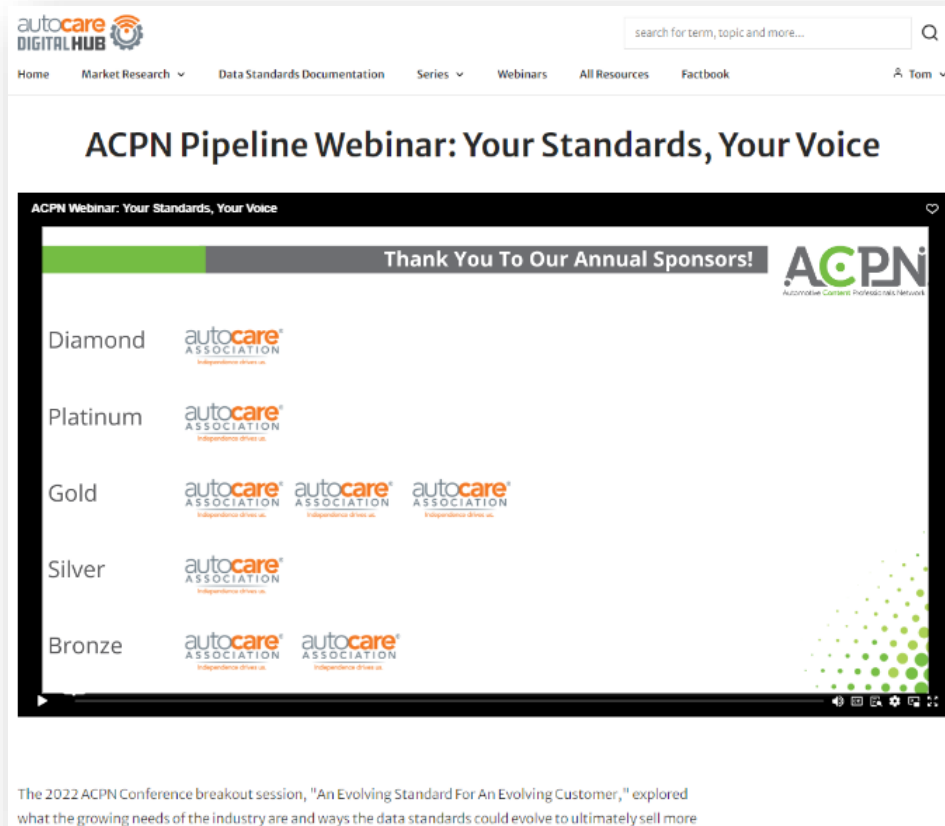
autocare DIGITAL HUB

search for term, topic and more...

Home Market Research Data Standards Documentation Series Webinars All Resources Factbook Tom

ACPN Pipeline Webinar: Your Standards, Your Voice

ACPN Webinar: Your Standards, Your Voice

Thank You To Our Annual Sponsors!

ACPN Automotive Content Professionals Network

Diamond autocare ASSOCIATION Independence drives us.

Platinum autocare ASSOCIATION Independence drives us.

Gold autocare ASSOCIATION Independence drives us. autocare ASSOCIATION Independence drives us. autocare ASSOCIATION Independence drives us.

Silver autocare ASSOCIATION Independence drives us.

Bronze autocare ASSOCIATION Independence drives us. autocare ASSOCIATION Independence drives us.

The 2022 ACPN Conference breakout session, "An Evolving Standard For An Evolving Customer," explored what the growing needs of the industry are and ways the data standards could evolve to ultimately sell more